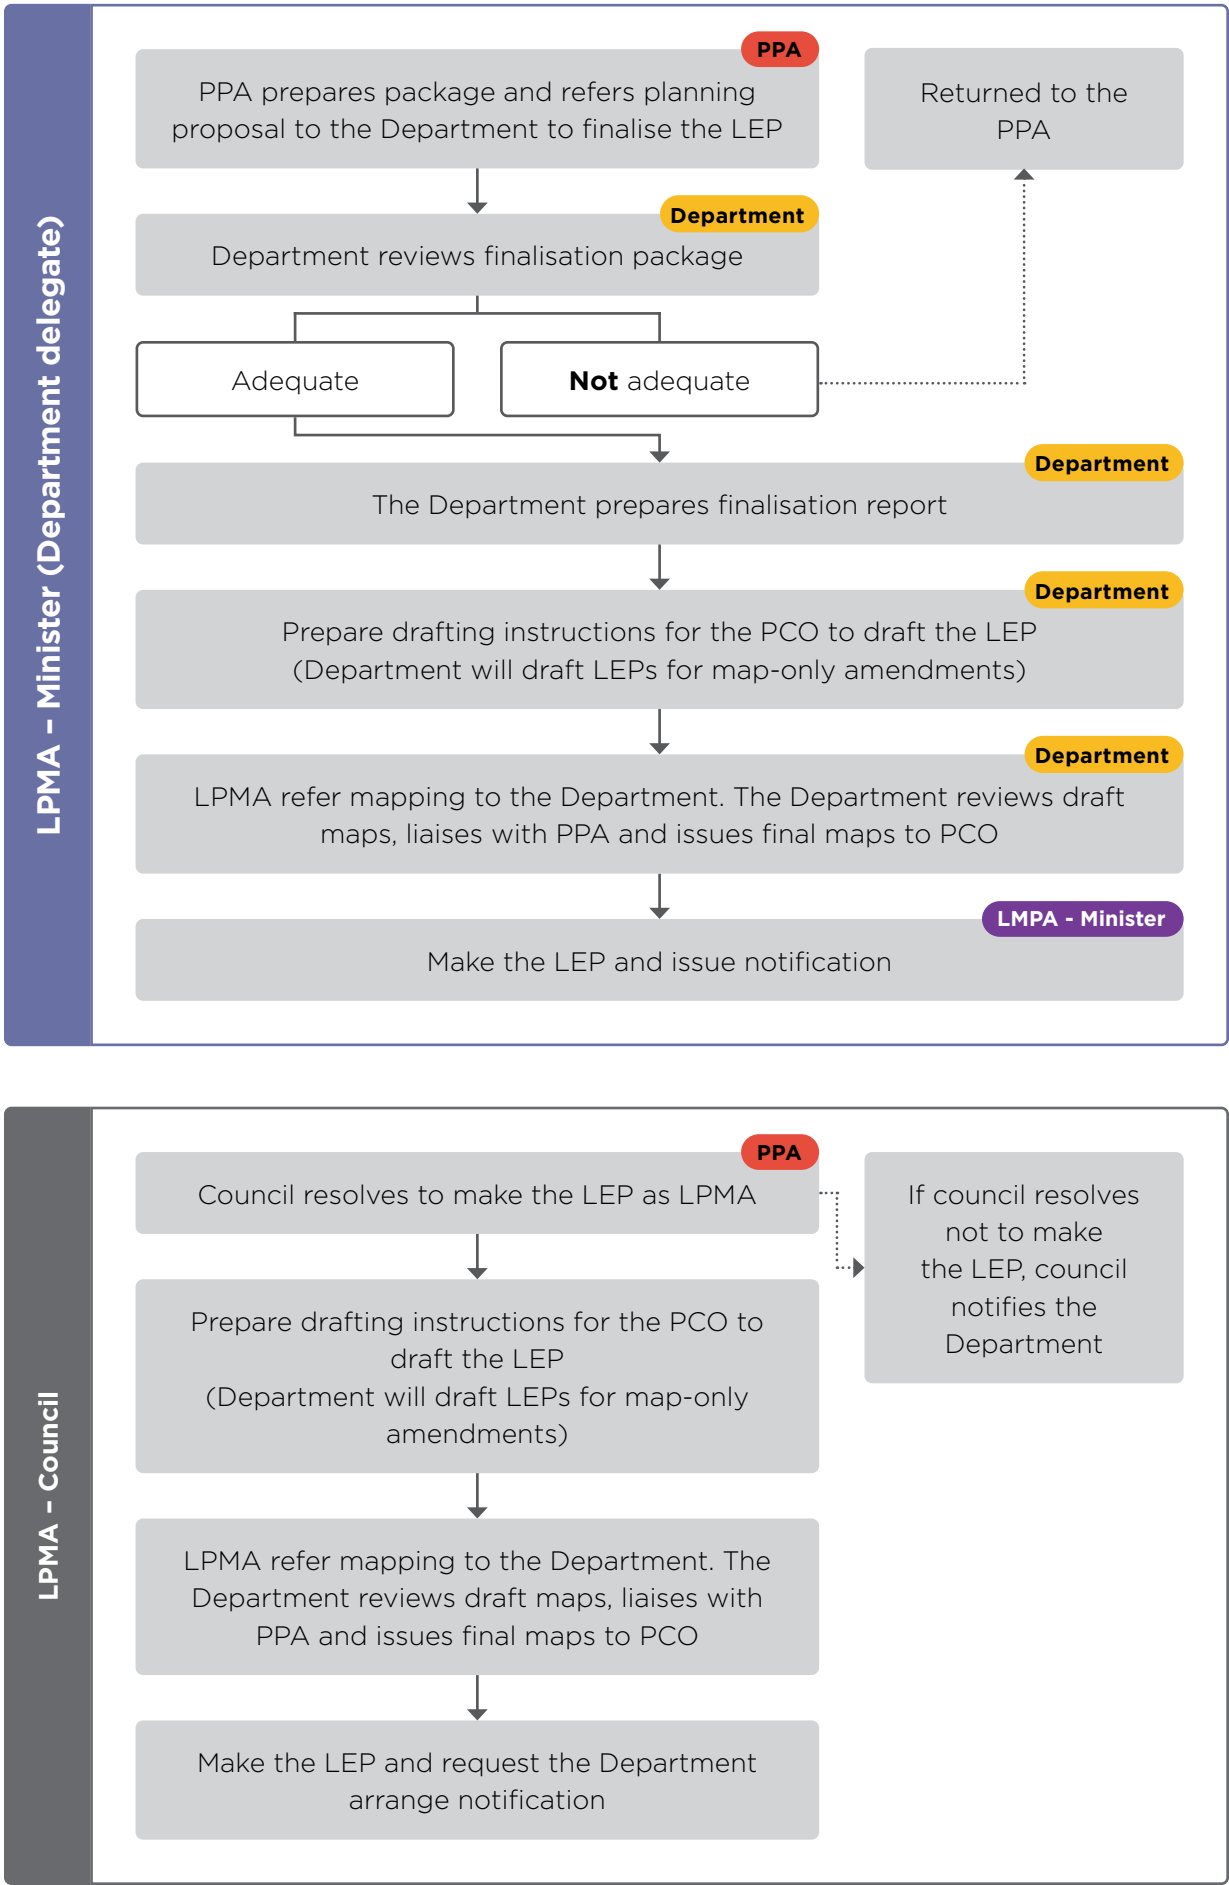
LPMA – Minister (Department delegate)

PPA

PPA prepares package and refers planning proposal to the Department to finalise the LEP

Returned to the PPA

Department

Department reviews finalisation package

Adequate

**Not** adequate

Department

The Department prepares finalisation report

Department

Prepare drafting instructions for the PCO to draft the LEP (Department will draft LEPs for map-only amendments)

Department

LPMA refer mapping to the Department. The Department reviews draft maps, liaises with PPA and issues final maps to PCO

LMPA - Minister

Make the LEP and issue notification

LPMA – Council

PPA

Council resolves to make the LEP as LPMA

If council resolves not to make the LEP, council notifies the Department

Prepare drafting instructions for the PCO to draft the LEP (Department will draft LEPs for map-only amendments)

LPMA refer mapping to the Department. The Department reviews draft maps, liaises with PPA and issues final maps to PCO

Make the LEP and request the Department arrange notification